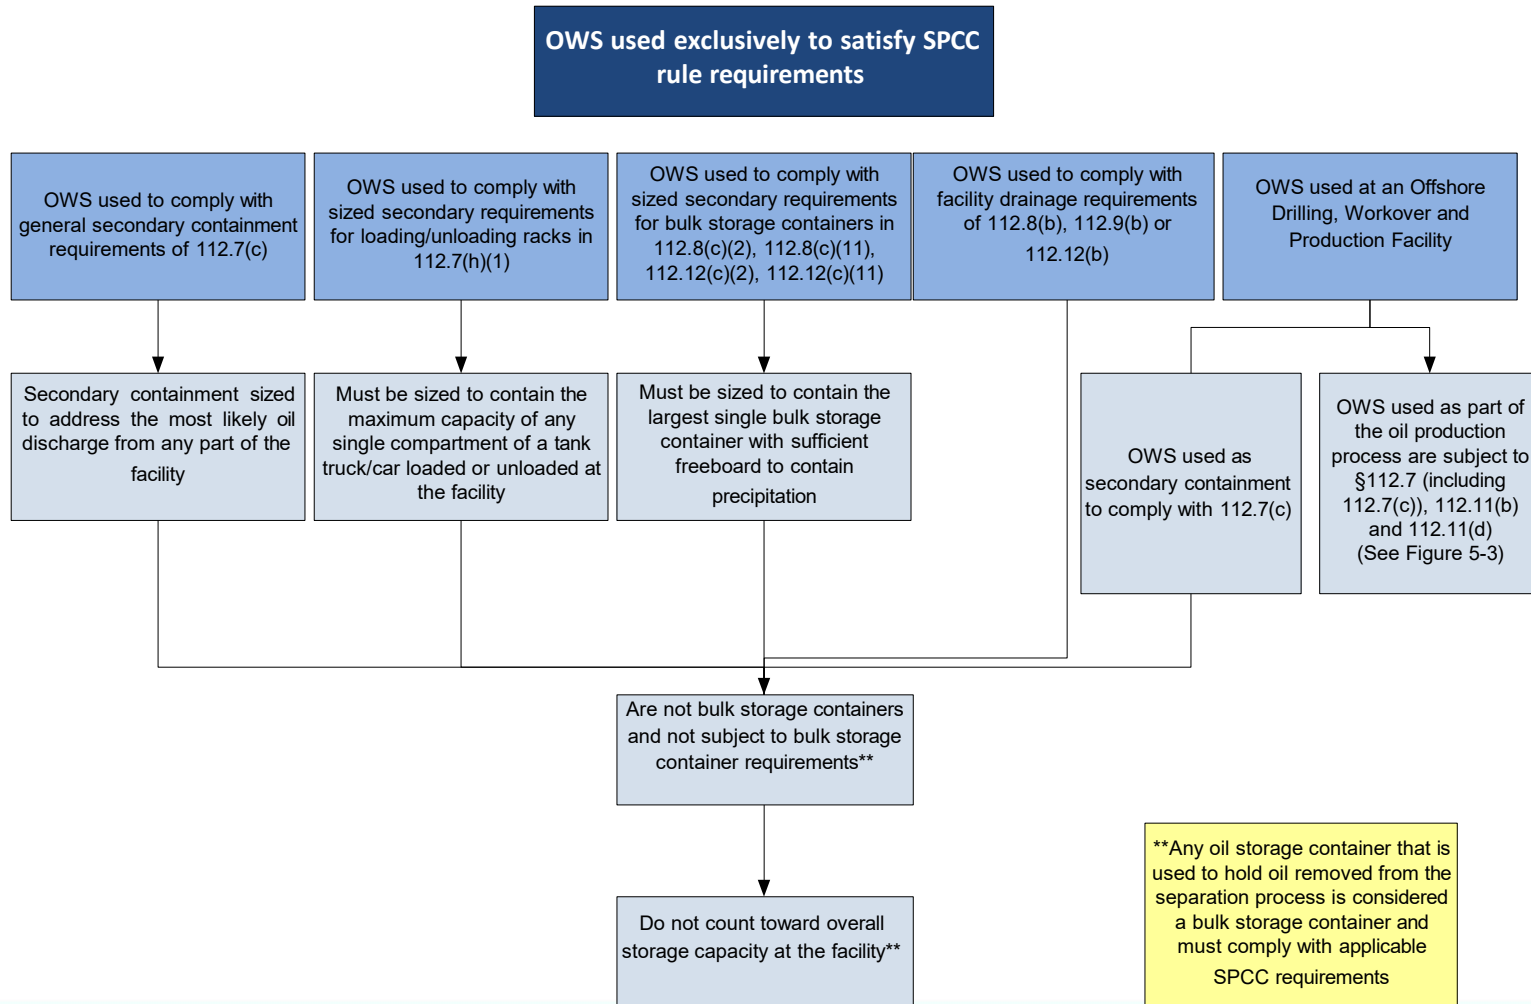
OWS used exclusively to satisfy SPCC rule requirements

OWS used to comply with general secondary containment requirements of 112.7(c)

OWS used to comply with sized secondary requirements for loading/unloading racks in 112.7(h)(1)

OWS used to comply with sized secondary requirements for bulk storage containers in 112.8(c)(2), 112.8(c)(11), 112.12(c)(2), 112.12(c)(11)

OWS used to comply with facility drainage requirements of 112.8(b), 112.9(b) or 112.12(b)

OWS used at an Offshore Drilling, Workover and Production Facility

Secondary containment sized to address the most likely oil discharge from any part of the facility

Must be sized to contain the maximum capacity of any single compartment of a tank truck/car loaded or unloaded at the facility

Must be sized to contain the largest single bulk storage container with sufficient freeboard to contain precipitation

OWS used as secondary containment to comply with 112.7(c)

OWS used as part of the oil production process are subject to §112.7 (including 112.7(c)), 112.11(b) and 112.11(d) (See Figure 5-3)

Are not bulk storage containers and not subject to bulk storage container requirements**

Do not count toward overall storage capacity at the facility**

**Any oil storage container that is used to hold oil removed from the separation process is considered a bulk storage container and must comply with applicable SPCC requirements